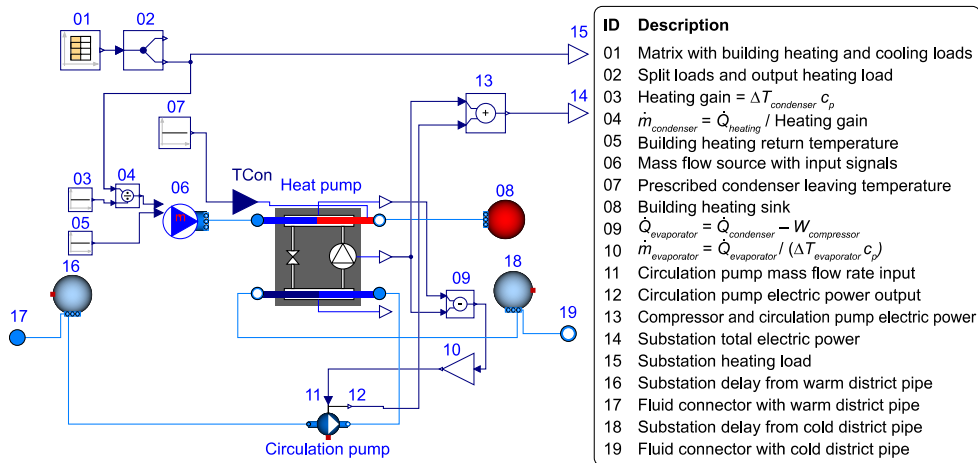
01 02 15 13 14 07 03 04 06 TCon Heat pump 08 05 16 09 18 17 19 10 11 12 Circulation pump

| ID | Description |
|---|---|
| 01 | Matrix with building heating and cooling loads |
| 02 | Split loads and output heating load |
| 03 | Heating gain = $\Delta T_{condenser}\, c_p$ |
| 04 | $\dot{m}_{condenser} = \dot{Q}_{heating}$ / Heating gain |
| 05 | Building heating return temperature |
| 06 | Mass flow source with input signals |
| 07 | Prescribed condenser leaving temperature |
| 08 | Building heating sink |
| 09 | $\dot{Q}_{evaporator} = \dot{Q}_{condenser} - W_{compressor}$ |
| 10 | $\dot{m}_{evaporator} = \dot{Q}_{evaporator} / (\Delta T_{evaporator}\, c_p)$ |
| 11 | Circulation pump mass flow rate input |
| 12 | Circulation pump electric power output |
| 13 | Compressor and circulation pump electric power |
| 14 | Substation total electric power |
| 15 | Substation heating load |
| 16 | Substation delay from warm district pipe |
| 17 | Fluid connector with warm district pipe |
| 18 | Substation delay from cold district pipe |
| 19 | Fluid connector with cold district pipe |